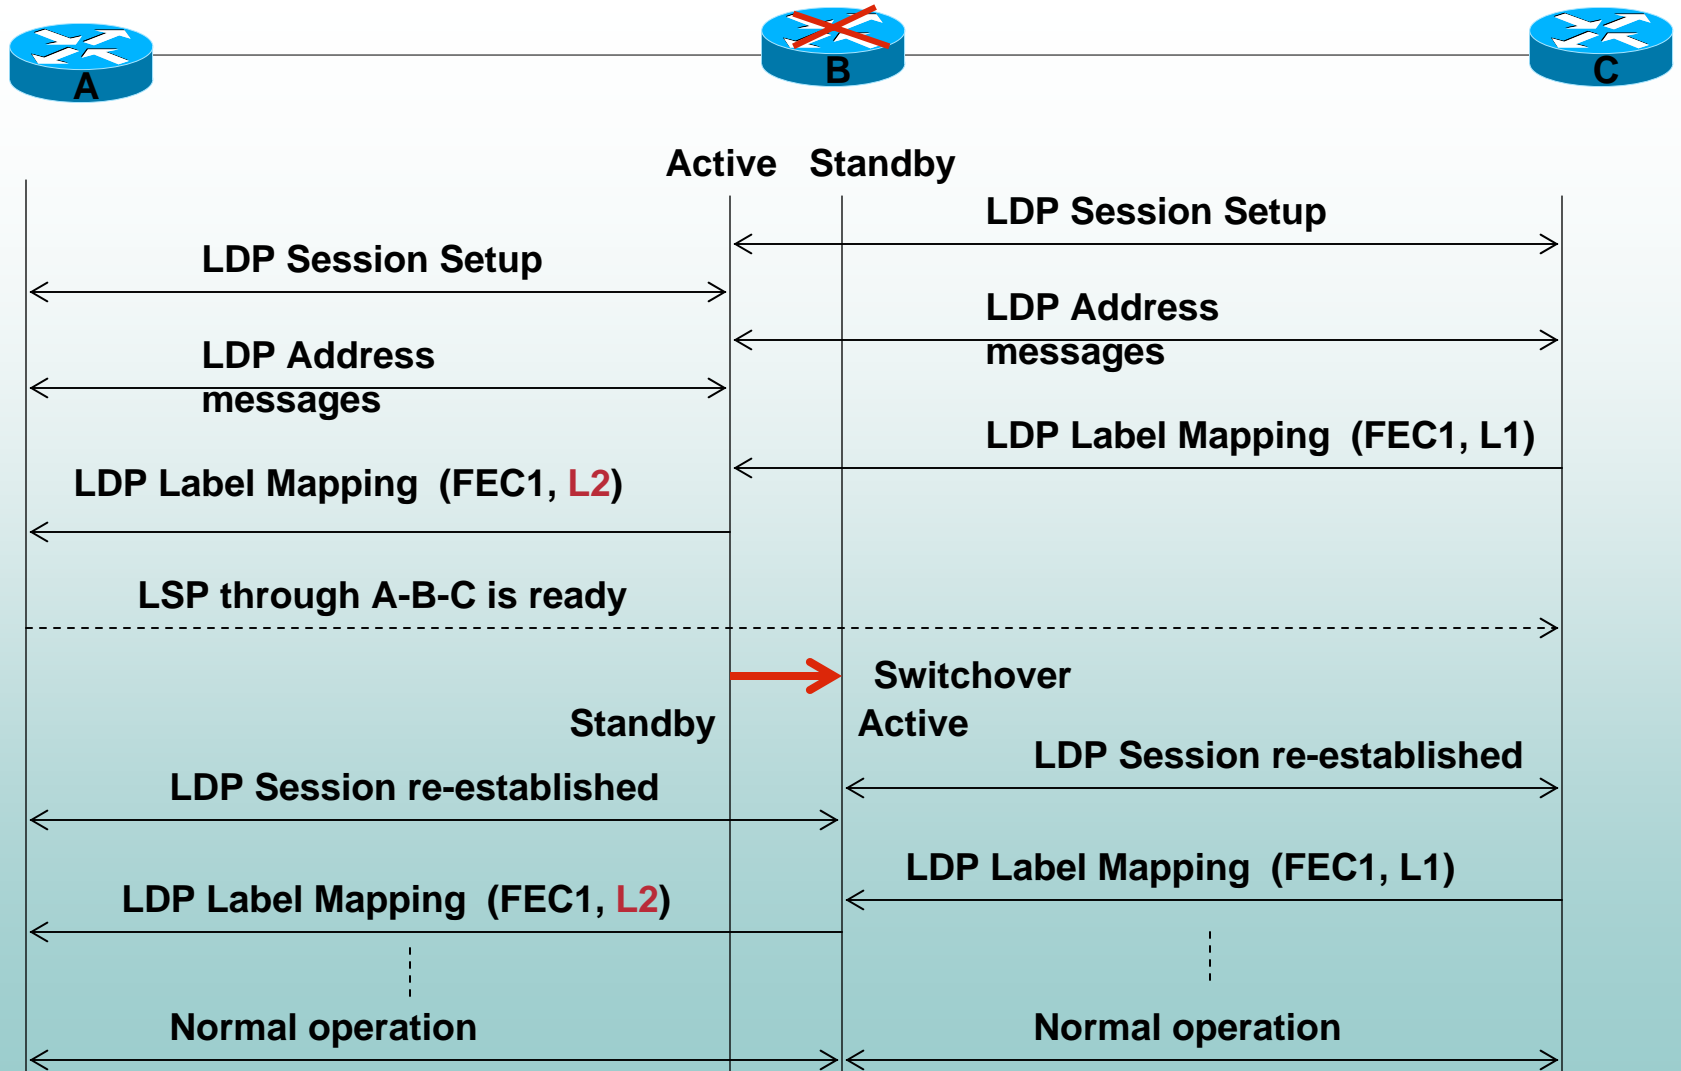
A

B

C

Active Standby

LDP Session Setup

LDP Session Setup

LDP Address messages

LDP Address messages

LDP Label Mapping (FEC1, L1)

LDP Label Mapping (FEC1, L2)

LSP through A-B-C is ready

Switchover

Standby

Active

LDP Session re-established

LDP Session re-established

LDP Label Mapping (FEC1, L1)

LDP Label Mapping (FEC1, L2)

Normal operation

Normal operation